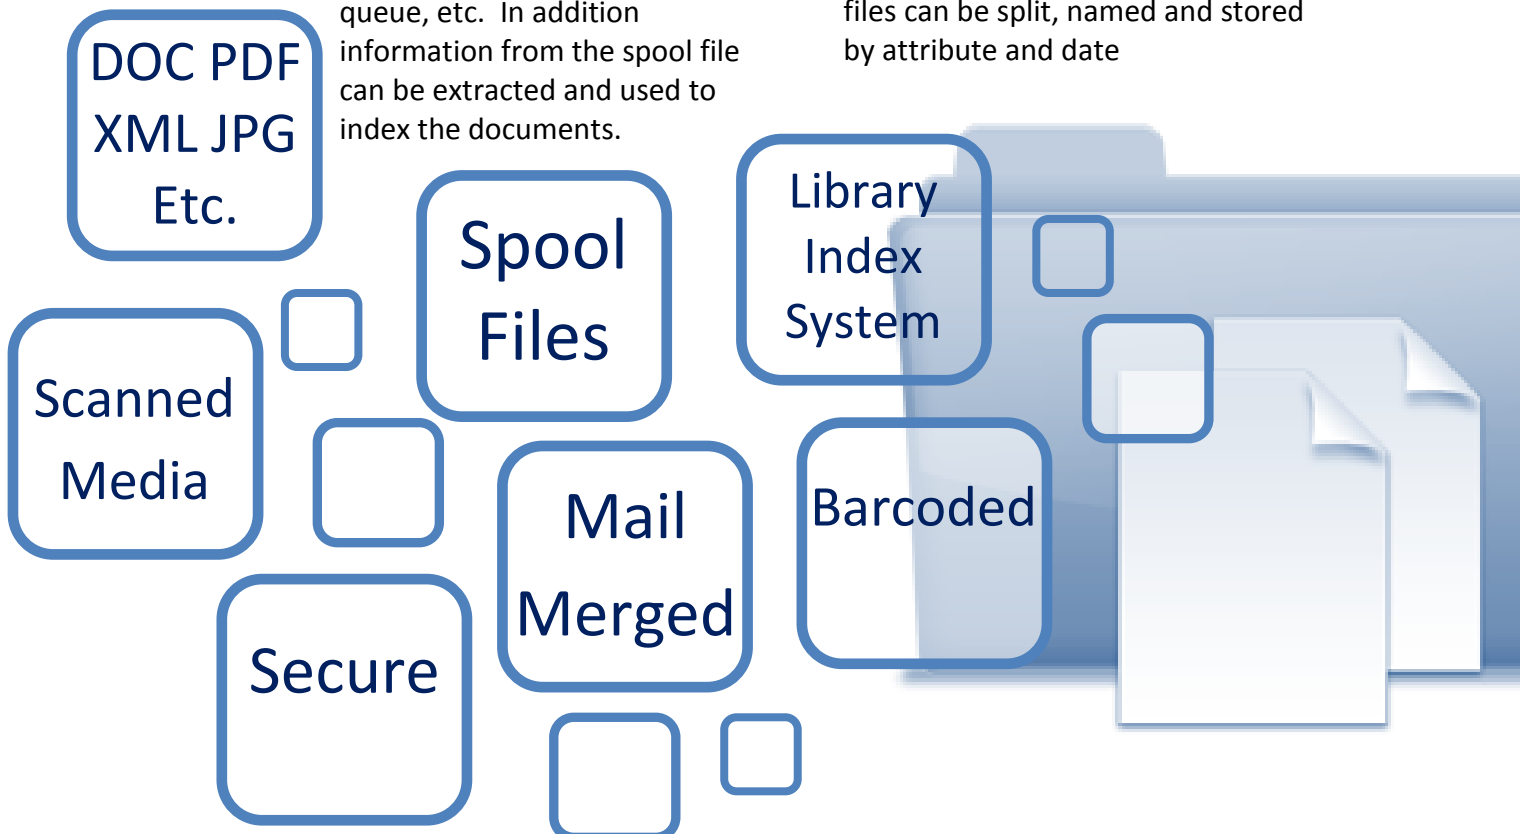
queue, etc. In addition information from the spool file can be extracted and used to index the documents.

files can be split, named and stored by attribute and date

DOC PDF XML JPG Etc.

Spool Files

Library Index System

Scanned Media

Mail Merged

Barcoded

Secure